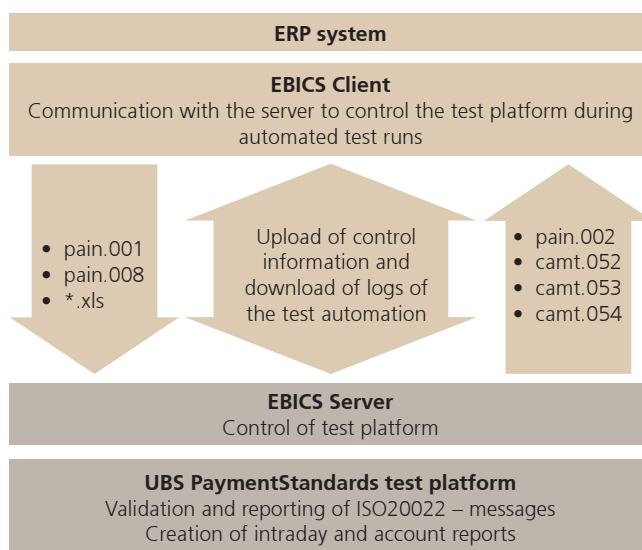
ERP system

EBICS Client
Communication with the server to control the test platform during automated test runs

- pain.001
- pain.008
- *.xls

Upload of control information and download of logs of the test automation

- pain.002
- camt.052
- camt.053
- camt.054

EBICS Server
Control of test platform

UBS PaymentStandards test platform
Validation and reporting of ISO20022 – messages
Creation of intraday and account reports